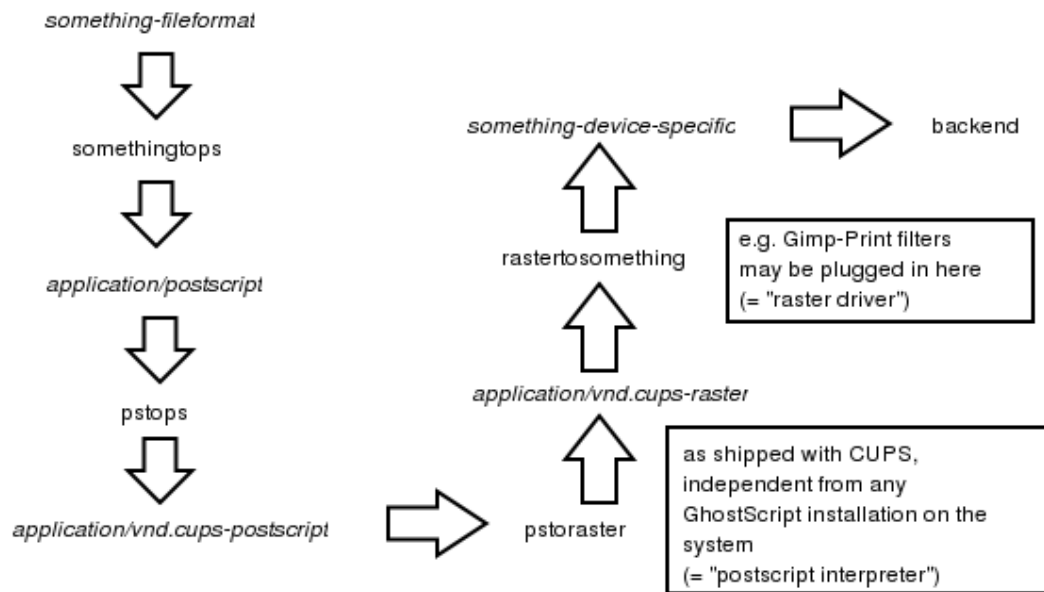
something-fileformat

somethingtops

application/postscript

pstops

application/vnd.cups-postscript

pstoraster

as shipped with CUPS, independent from any GhostScript installation on the system
(= "postscript interpreter")

application/vnd.cups-raster

rastertosomething

e.g. Gimp-Print filters may be plugged in here
(= "raster driver")

something-device-specific

backend